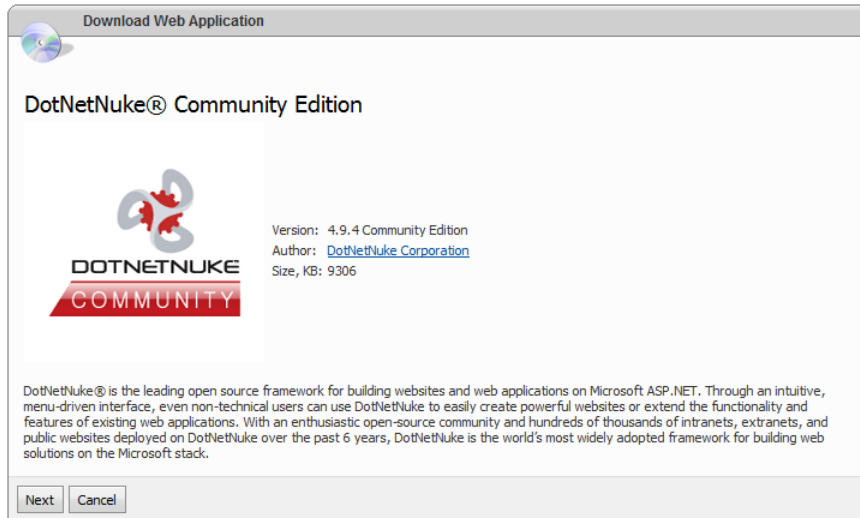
Download Web Application

DotNetNuke® Community Edition

DOTNETNUKE
COMMUNITY

Version: 4.9.4 Community Edition
Author: DotNetNuke Corporation
Size, KB: 9306

DotNetNuke® is the leading open source framework for building websites and web applications on Microsoft ASP.NET. Through an intuitive, menu-driven interface, even non-technical users can use DotNetNuke to easily create powerful websites or extend the functionality and features of existing web applications. With an enthusiastic open-source community and hundreds of thousands of intranets, extranets, and public websites deployed on DotNetNuke over the past 6 years, DotNetNuke is the world's most widely adopted framework for building web solutions on the Microsoft stack.

Next Cancel